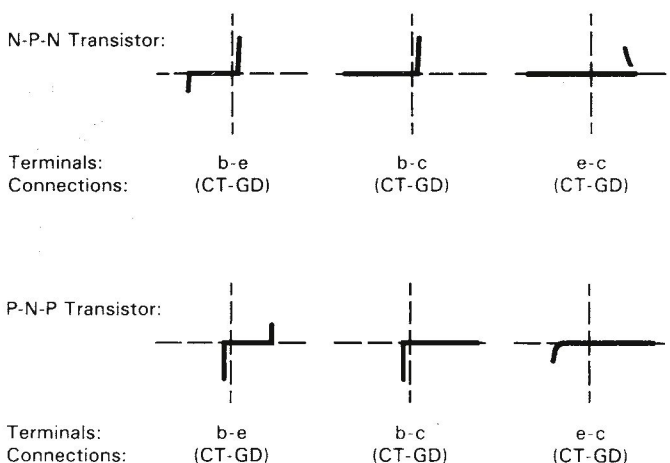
N-P-N Transistor:

| | | | |
|---|---|---|---|
| Terminals: | b-e | b-c | e-c |
| Connections: | (CT-GD) | (CT-GD) | (CT-GD) |

P-N-P Transistor:

| | | | |
|---|---|---|---|
| Terminals: | b-e | b-c | e-c |
| Connections: | (CT-GD) | (CT-GD) | (CT-GD) |